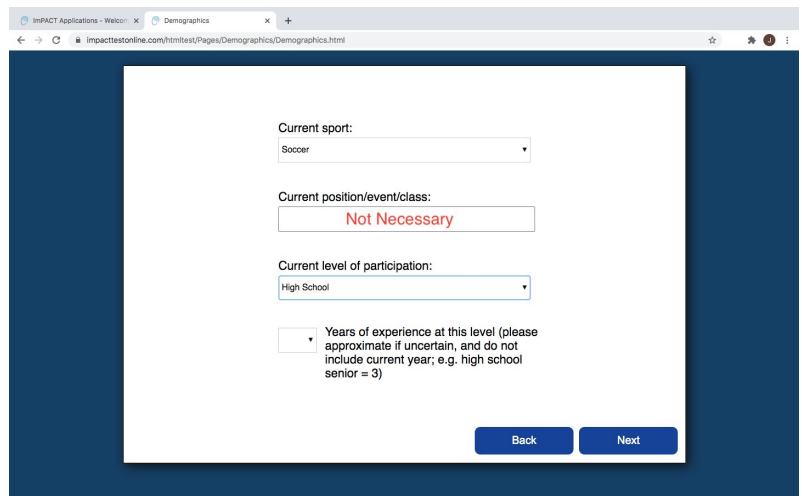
ImPACT Applications - Welcom ×
Demographics ×
+
impacttestonline.com/htmltest/Pages/Demographics/Demographics.html

Current sport:
Soccer

Current position/event/class:
Not Necessary

Current level of participation:
High School

Years of experience at this level (please approximate if uncertain, and do not include current year; e.g. high school senior = 3)

Back
Next